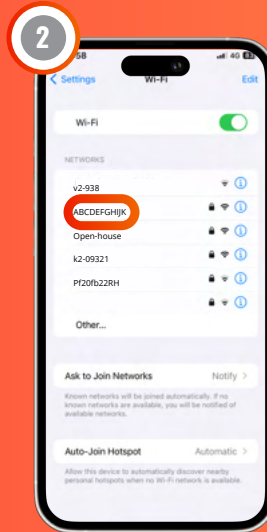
2

5:58

4G

< Settings

Wi-Fi

Edit

Wi-Fi

NETWORKS

v2-938

ABCDEFGHIJK

Open-house

k2-09321

Pf20fb22RH

Other...

Ask to Join Networks

Notify >

Known networks will be joined automatically. If no known networks are available, you will be notified of available networks.

Auto-Join Hotspot

Automatic >

Allow this device to automatically discover nearby personal hotspots when no Wi-Fi network is available.